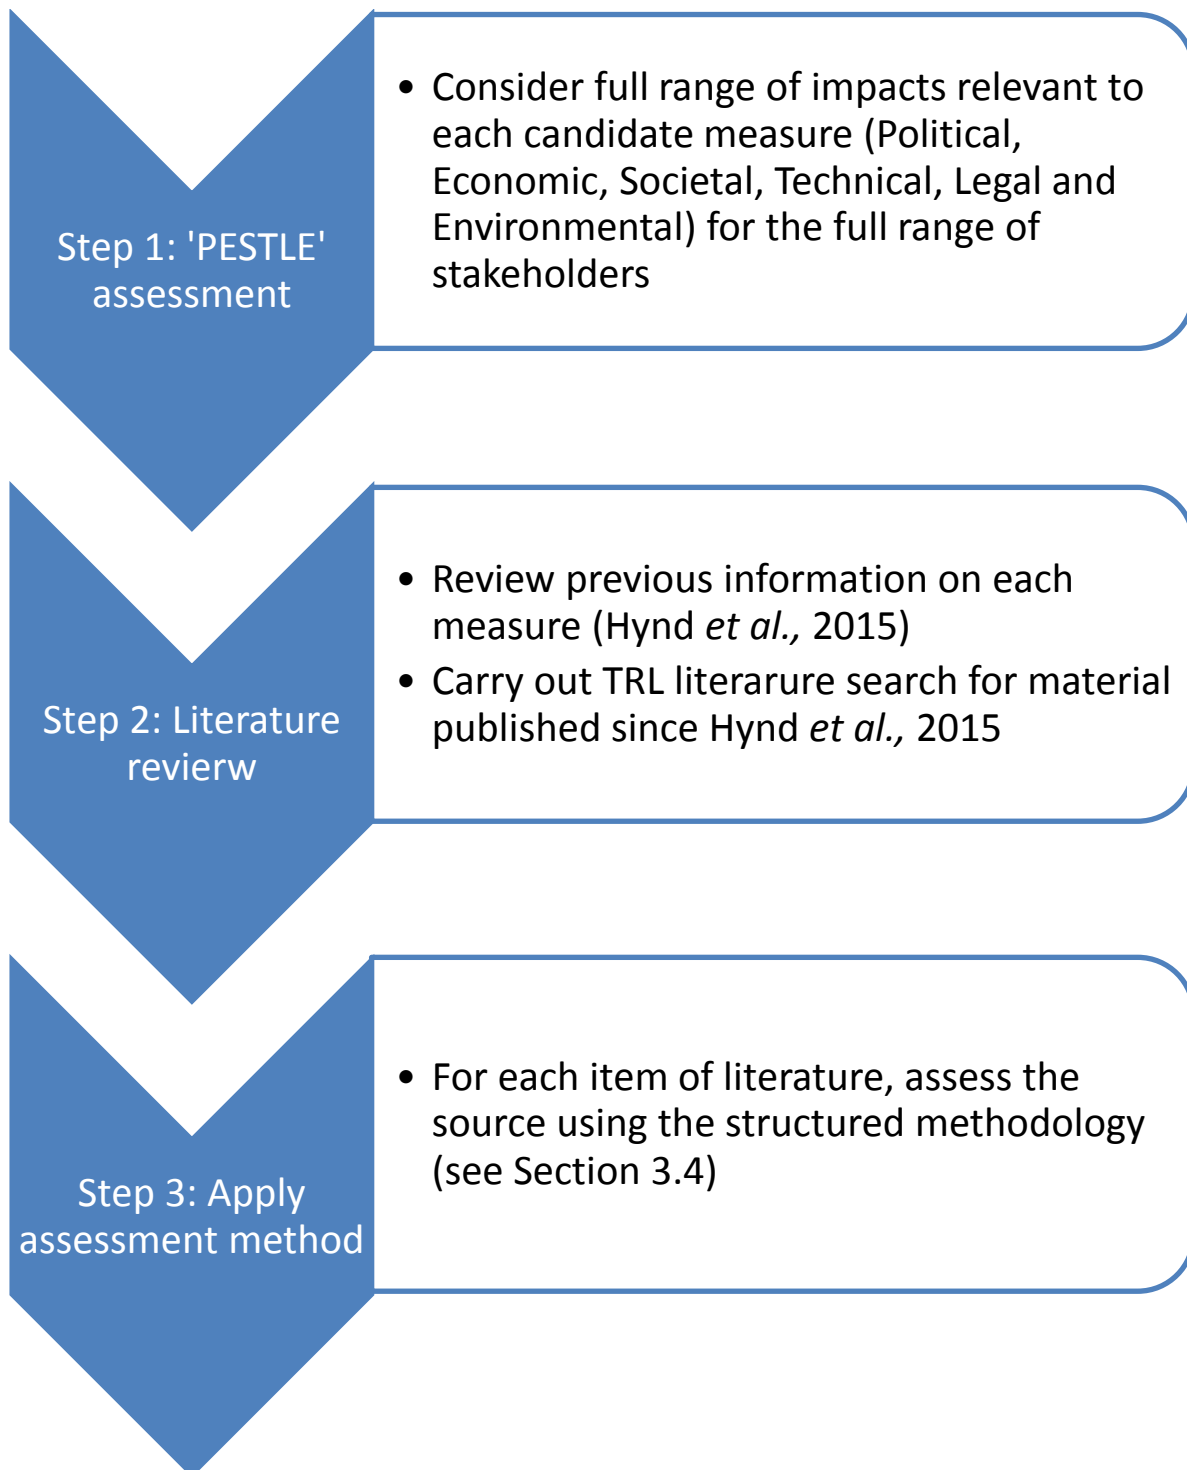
Step 1: 'PESTLE' assessment

• Consider full range of impacts relevant to each candidate measure (Political, Economic, Societal, Technical, Legal and Environmental) for the full range of stakeholders

Step 2: Literature revierw

• Review previous information on each measure (Hynd *et al.,* 2015)
• Carry out TRL literarure search for material published since Hynd *et al.,* 2015

Step 3: Apply assessment method

• For each item of literature, assess the source using the structured methodology (see Section 3.4)